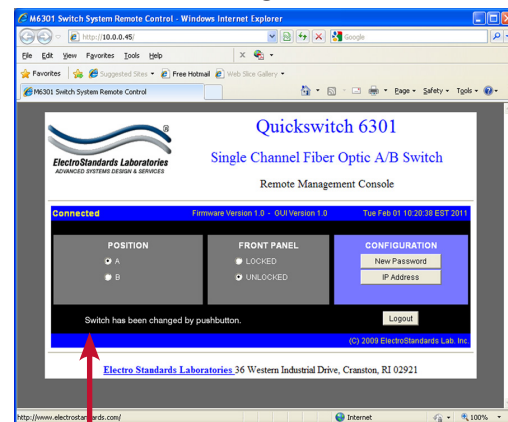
M6301 Switch System Remote Control - Windows Internet Explorer

http://10.0.0.45/

Google

File Edit View Favorites Tools Help

Favorites Suggested Sites Free Hotmail Web Slice Gallery

M6301 Switch System Remote Control

Page Safety Tools

ElectroStandards Laboratories
ADVANCED SYSTEMS DESIGN & SERVICES

Quickswitch 6301

Single Channel Fiber Optic A/B Switch

Remote Management Console

Connected Firmware Version 1.0 - GUI Version 1.0 Tue Feb 01 10:20:38 EST 2011

| POSITION | FRONT PANEL | CONFIGURATION |
|---|---|---|
| A | LOCKED | New Password |
| B | UNLOCKED | IP Address |

Switch has been changed by pushbutton.

Logout

(C) 2009 ElectroStandards Lab. Inc.

Electro Standards Laboratories 36 Western Industrial Drive, Cranston, RI 02921

http://www.electrostan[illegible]rds.com/

Internet

100%